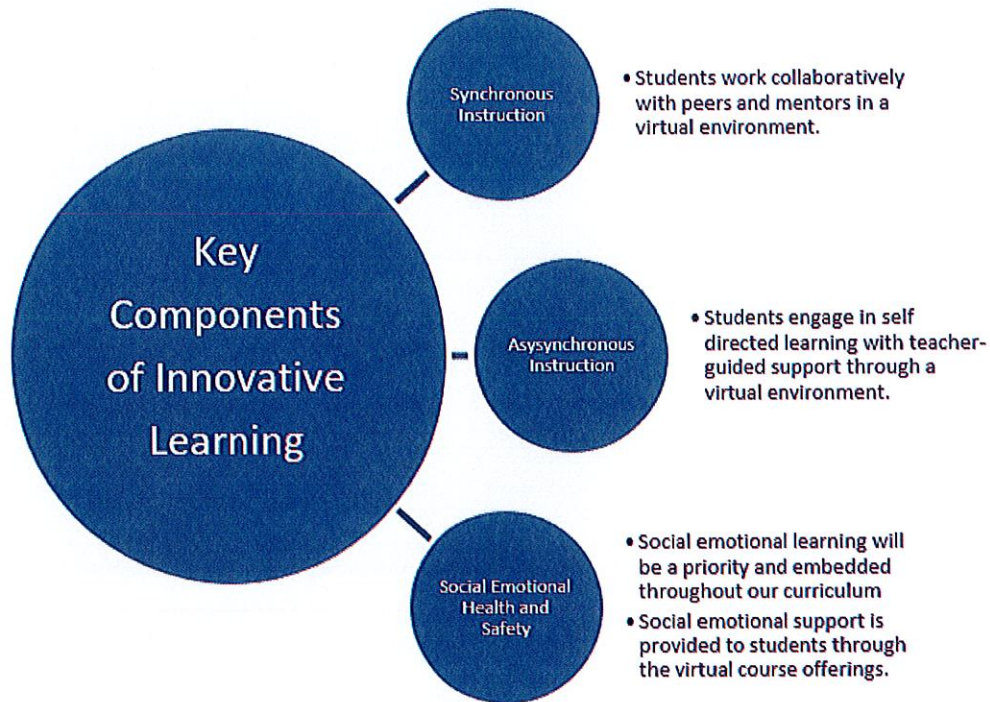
Key Components of Innovative Learning

Synchronous Instruction

• Students work collaboratively with peers and mentors in a virtual environment.

Asysynchronous Instruction

• Students engage in self directed learning with teacher-guided support through a virtual environment.

Social Emotional Health and Safety

• Social emotional learning will be a priority and embedded throughout our curriculum
• Social emotional support is provided to students through the virtual course offerings.